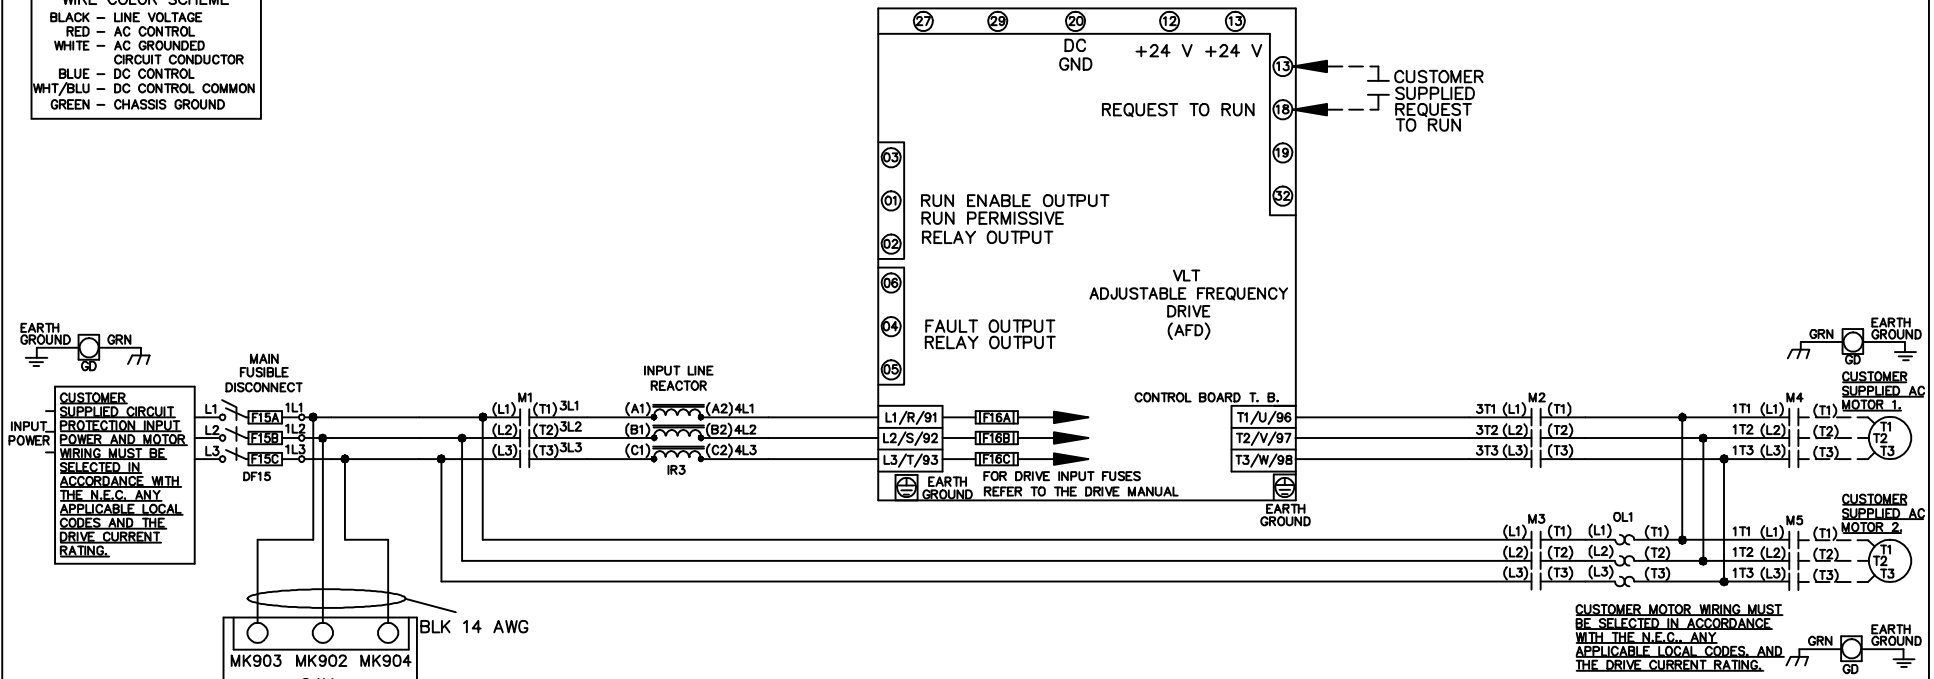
WIRE COLOR SCHEME
BLACK – LINE VOLTAGE
RED – AC CONTROL
WHITE – AC GROUNDED CIRCUIT CONDUCTOR
BLUE – DC CONTROL
WHT/BLU – DC CONTROL COMMON
GREEN – CHASSIS GROUND

27 29 20 12 13
DC GND
+24 V +24 V
13
18
REQUEST TO RUN
CUSTOMER SUPPLIED REQUEST TO RUN
19
32
03
01
RUN ENABLE OUTPUT
RUN PERMISSIVE
RELAY OUTPUT
02
06
04
05
FAULT OUTPUT
RELAY OUTPUT
VLT
ADJUSTABLE FREQUENCY
DRIVE
(AFD)
CONTROL BOARD T. B.

EARTH GROUND
GD
GRN
MAIN FUSIBLE DISCONNECT
INPUT POWER
CUSTOMER SUPPLIED CIRCUIT PROTECTION INPUT POWER AND MOTOR WIRING MUST BE SELECTED IN ACCORDANCE WITH THE N.E.C. ANY APPLICABLE LOCAL CODES AND THE DRIVE CURRENT RATING.
L1 F15A 1L1
L2 F15B 1L2
L3 F15C 1L3
DF15
M1
(L1) (T1) 3L1
(L2) (T2) 3L2
(L3) (T3) 3L3
INPUT LINE REACTOR
(A1) (A2) 4L1
(B1) (B2) 4L2
(C1) (C2) 4L3
IR3
L1/R/91 F16A
L2/S/92 F16B
L3/T/93 F16C
EARTH GROUND
FOR DRIVE INPUT FUSES REFER TO THE DRIVE MANUAL
T1/U/96
T2/V/97
T3/W/98
EARTH GROUND
M2
3T1 (L1) (T1)
3T2 (L2) (T2)
3T3 (L3) (T3)
M4
1T1 (L1) (T1)
1T2 (L2) (T2)
1T3 (L3) (T3)
CUSTOMER SUPPLIED AC MOTOR 1.
T1 T2 T3
GRN
EARTH GROUND
GD
M3
(L1) (T1)
(L2) (T2)
(L3) (T3)
OL1
(L1) (T1)
(L2) (T2)
(L3) (T3)
M5
1T1 (L1) (T1)
1T2 (L2) (T2)
1T3 (L3) (T3)
CUSTOMER SUPPLIED AC MOTOR 2.
T1 T2 T3
BLK 14 AWG
MK903 MK902 MK904
CUSTOMER MOTOR WIRING MUST BE SELECTED IN ACCORDANCE WITH THE N.E.C., ANY APPLICABLE LOCAL CODES, AND THE DRIVE CURRENT RATING.
GRN
EARTH GROUND
GD